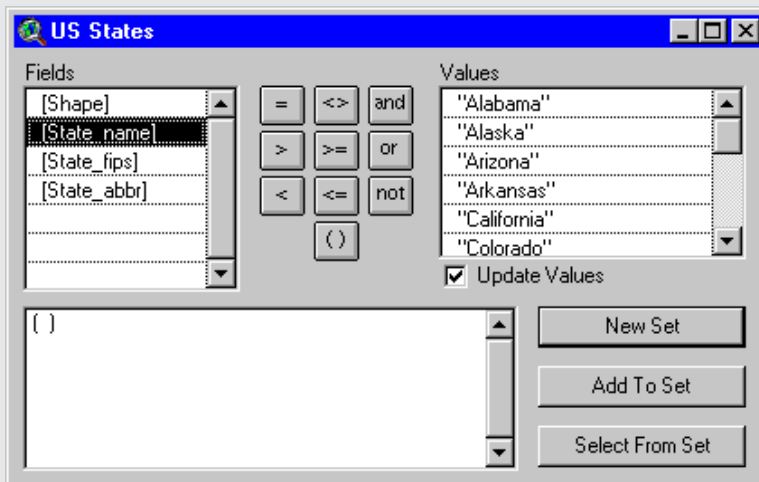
US States

Fields
[Shape]
[State_name]
[State_fips]
[State_abbr]

=
<>
and
>
>=
or
<
<=
not
( )

Values
"Alabama"
"Alaska"
"Arizona"
"Arkansas"
"California"
"Colorado"

Update Values

( )

New Set
Add To Set
Select From Set